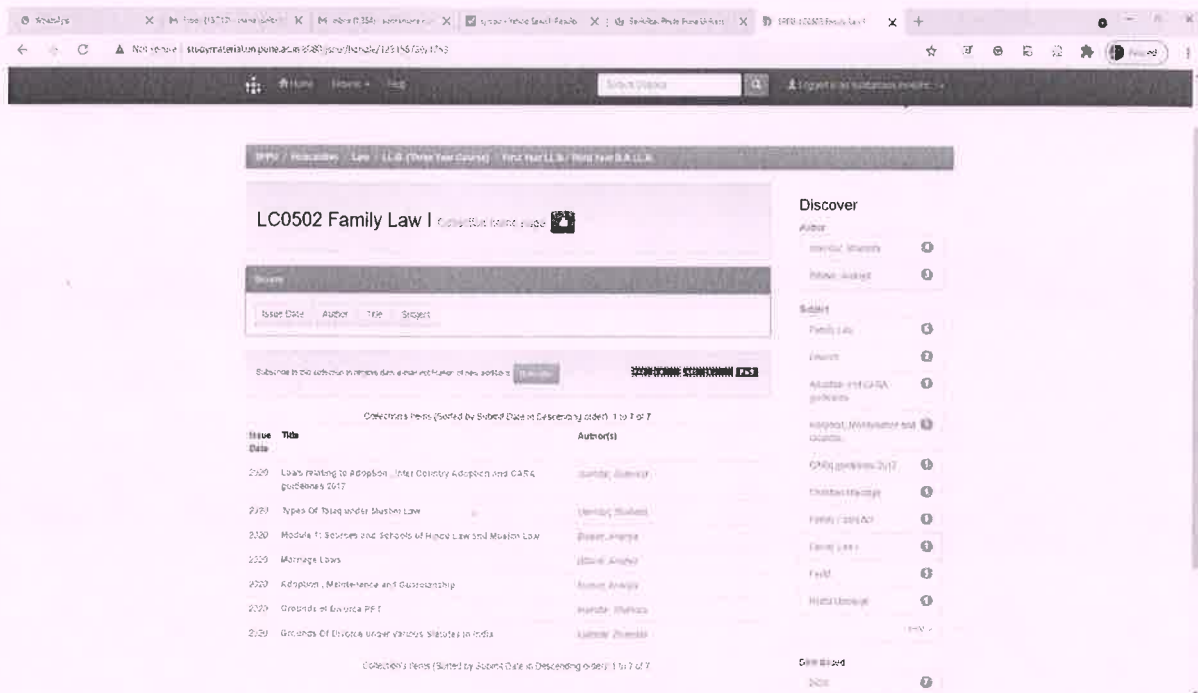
Not secure | studymaterial.unipune.ac.in:8080/jspui/handle/123456789/1753

Home Browse Help

Search DSpace

Logged in as

SPPU / Households / Law / LL.B (Three Year Course) / First Year LL.B / Third Year B.A LL.B

LC0502 Family Law I Collection home page

Browse

Issue Date Author Title Subject

Subscribe to this collection to receive daily e-mail notification of new additions Subscribe

Collection's Items (Sorted by Submit Date in Descending order): 1 to 7 of 7

| Issue Date | Title | Author(s) |
|---|---|---|
| 2020 | Laws relating to Adoption , Inter Country Adoption and CARA guidelines 2017 | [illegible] |
| 2020 | Types Of Talaq under Muslim Law | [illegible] |
| 2020 | Module 1: Sources and Schools of Hindu Law and Muslim Law | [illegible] |
| 2020 | Marriage Laws | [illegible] |
| 2020 | Adoption , Maintenance and Guardianship | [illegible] |
| 2020 | Grounds of Divorce PPT | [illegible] |
| 2020 | Grounds Of Divorce under Various Statutes in India | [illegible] |

Collection's Items (Sorted by Submit Date in Descending order): 1 to 7 of 7

Discover

Author
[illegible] 4
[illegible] 3

Subject
Family Law 3
Divorce 2
Adoption and CARA guidelines 1
Adoption, Maintenance and Guardianship 1
CARA guidelines 2017 1
Christian Marriage 1
Family Court Act 1
Family Law I 1
Fiqh 1
Hindu Marriage 1
next >

Date issued
2020 7